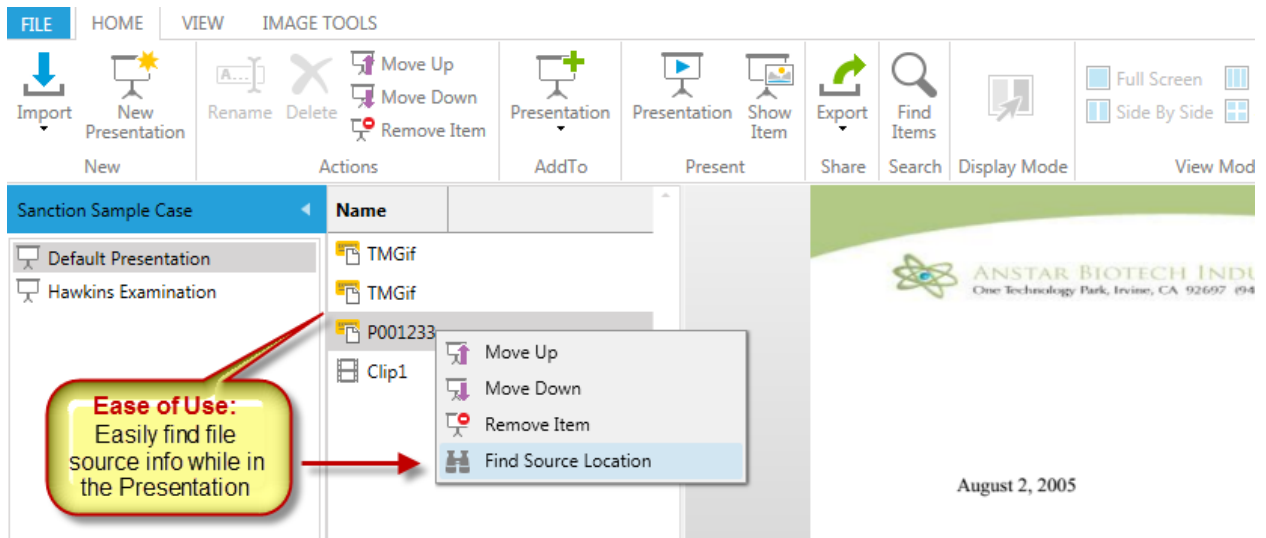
FILE HOME VIEW IMAGE TOOLS

Import New Presentation
New

Rename Delete Move Up Move Down Remove Item
Actions

Presentation
AddTo

Presentation Show Item
Present

Export
Share

Find Items
Search

Display Mode

Full Screen Side By Side
View Mod

Sanction Sample Case

Default Presentation
Hawkins Examination

Name
TMGif
TMGif
P001233
Clip1

Move Up
Move Down
Remove Item
Find Source Location

Ease of Use:
Easily find file source info while in the Presentation

ANSTAR BIOTECH INDU
One Technology Park, Irvine, CA 92697 (94

August 2, 2005